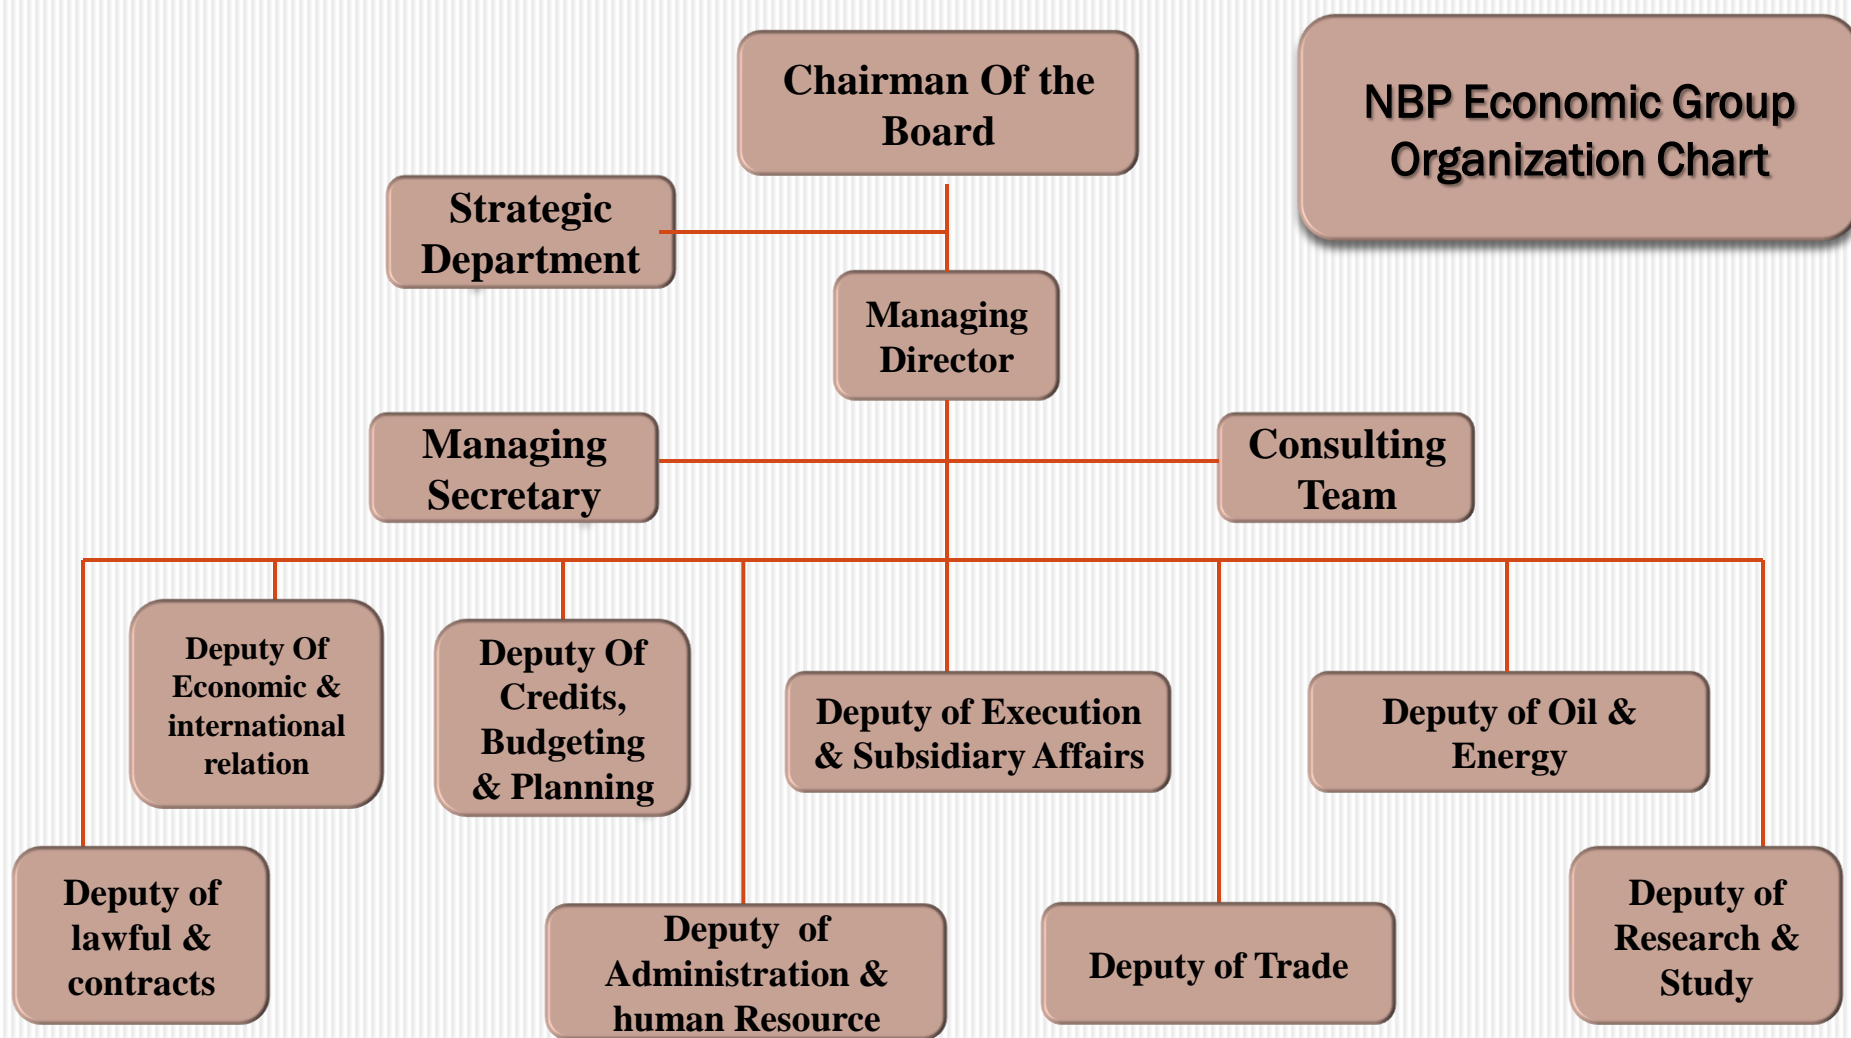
Chairman Of the Board

NBP Economic Group Organization Chart

Strategic Department

Managing Director

Managing Secretary

Consulting Team

Deputy Of Economic & international relation

Deputy Of Credits, Budgeting & Planning

Deputy of Execution & Subsidiary Affairs

Deputy of Oil & Energy

Deputy of lawful & contracts

Deputy of Administration & human Resource

Deputy of Trade

Deputy of Research & Study